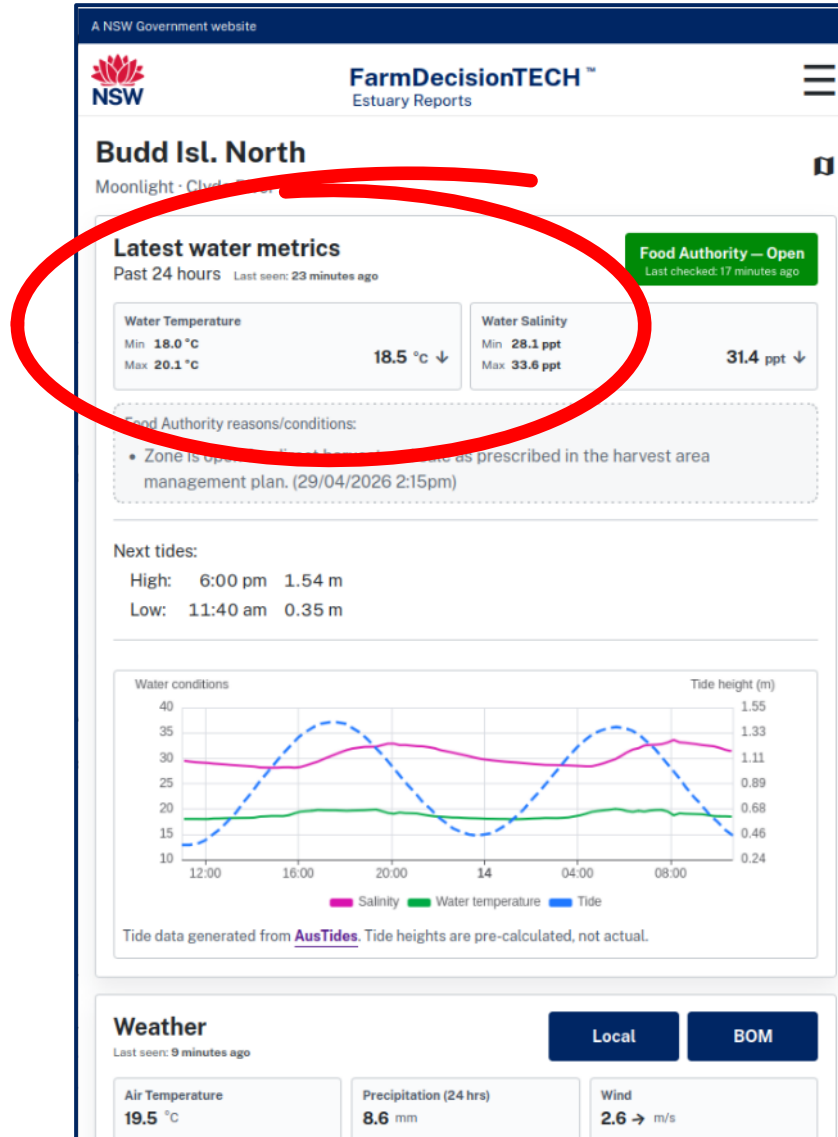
A NSW Government website

NSW

FarmDecisionTECH ™
Estuary Reports

Budd Isl. North

Moonlight · Clyde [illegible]

Latest water metrics
Past 24 hours Last seen: 23 minutes ago

Food Authority — Open
Last checked: 17 minutes ago

Water Temperature
Min 18.0 °C
Max 20.1 °C
18.5 °C ↓

Water Salinity
Min 28.1 ppt
Max 33.6 ppt
31.4 ppt ↓

Food Authority reasons/conditions:
• Zone is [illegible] as prescribed in the harvest area management plan. (29/04/2026 2:15pm)

Next tides:
High: 6:00 pm 1.54 m
Low: 11:40 am 0.35 m

Water conditions
Tide height (m)
40
35
30
25
20
15
10
1.55
1.33
1.11
0.89
0.68
0.46
0.24
12:00
16:00
20:00
14
04:00
08:00
Salinity
Water temperature
Tide

Tide data generated from AusTides. Tide heights are pre-calculated, not actual.

Weather
Last seen: 9 minutes ago

Local
BOM

Air Temperature
19.5 °C

Precipitation (24 hrs)
8.6 mm

Wind
2.6 → m/s